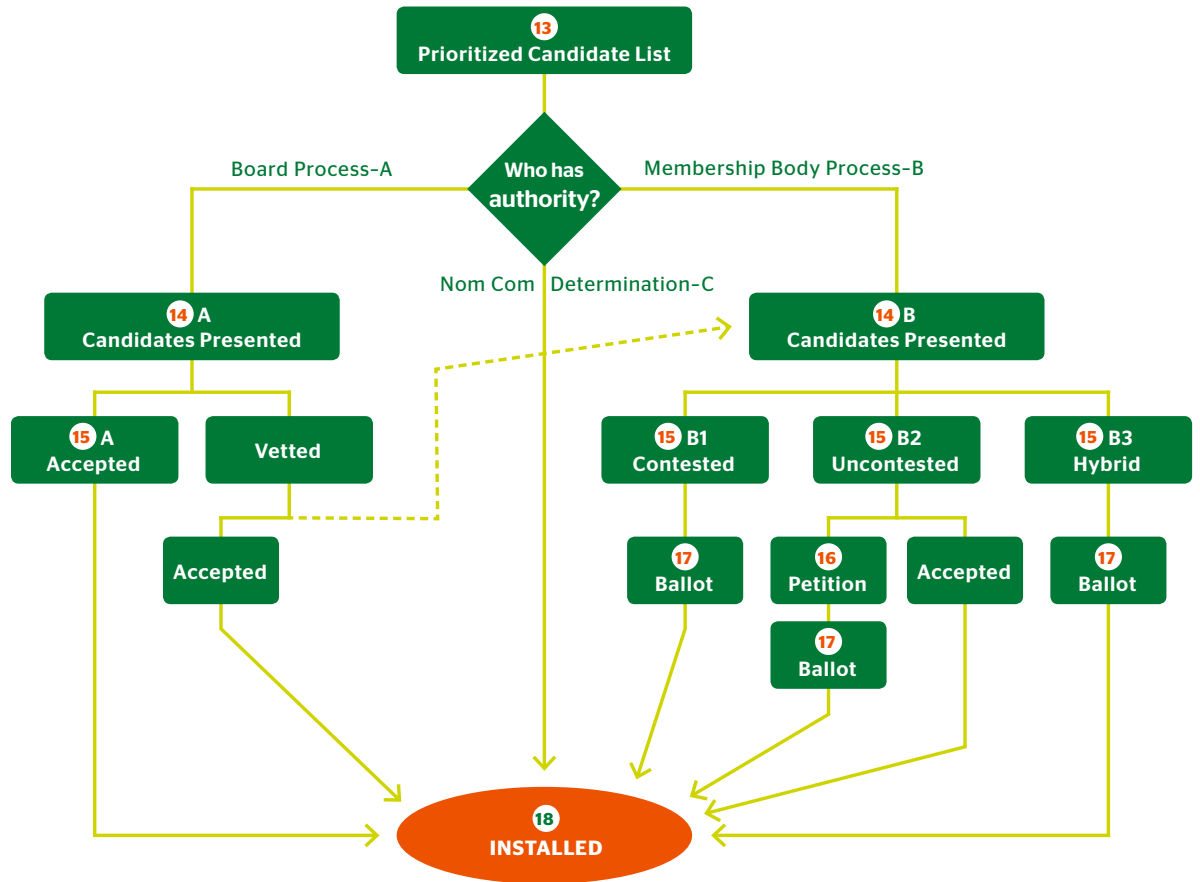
13
Prioritized Candidate List

Board Process-A

Who has authority?

Membership Body Process-B

Nom Com Determination-C

14 A
Candidates Presented

14 B
Candidates Presented

15 A
Accepted

Vetted

Accepted

15 B1
Contested

17
Ballot

15 B2
Uncontested

16
Petition

17
Ballot

Accepted

15 B3
Hybrid

17
Ballot

18
INSTALLED